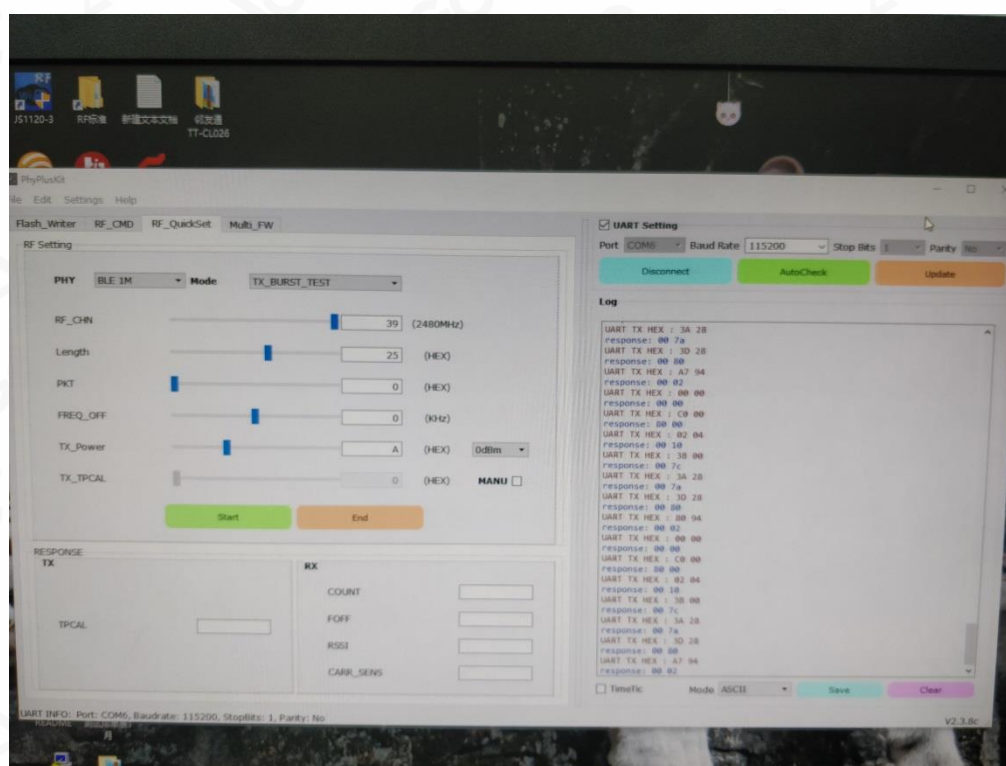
JS1120-3 RF标准 新建文本文档 倾发通 TT-CL026

PhyPlusKit

le Edit Settings Help

Flash_Writer RF_CMD RF_QuickSet Multi_FW

RF Setting

PHY BLE 1M Mode TX_BURST_TEST

RF_CHN 39 (2480MHz)

Length 25 (HEX)

PKT 0 (HEX)

FREQ_OFF 0 (KHz)

TX_Power A (HEX) 0dBm

TX_TPCAL 0 (HEX) MANU

Start End

RESPONSE

TX

TPCAL

RX

COUNT

FOFF

RSSI

CARR_SENS

UART Setting

Port COM6 Baud Rate 115200 Stop Bits 1 Parity No

Disconnect AutoCheck Update

Log

UART TX HEX : 3A 28
response: 00 7a
UART TX HEX : 3D 28
response: 00 80
UART TX HEX : A7 94
response: 00 02
UART TX HEX : 00 00
response: 00 00
UART TX HEX : C0 00
response: 00 00
UART TX HEX : 02 04
response: 00 10
UART TX HEX : 38 00
response: 00 7c
UART TX HEX : 3A 28
response: 00 7a
UART TX HEX : 3D 28
response: 00 80
UART TX HEX : 80 94
response: 00 02
UART TX HEX : 00 00
response: 00 00
UART TX HEX : C0 00
response: 00 00
UART TX HEX : 02 04
response: 00 10
UART TX HEX : 38 00
response: 00 7c
UART TX HEX : 3A 28
response: 00 7a
UART TX HEX : 3D 28
response: 00 80
UART TX HEX : A7 94
response: 00 02

TimeTic Mode ASCII Save Clear

UART INFO: Port: COM6, Baudrate: 115200, StopBits: 1, Parity: No

V2.3.8c